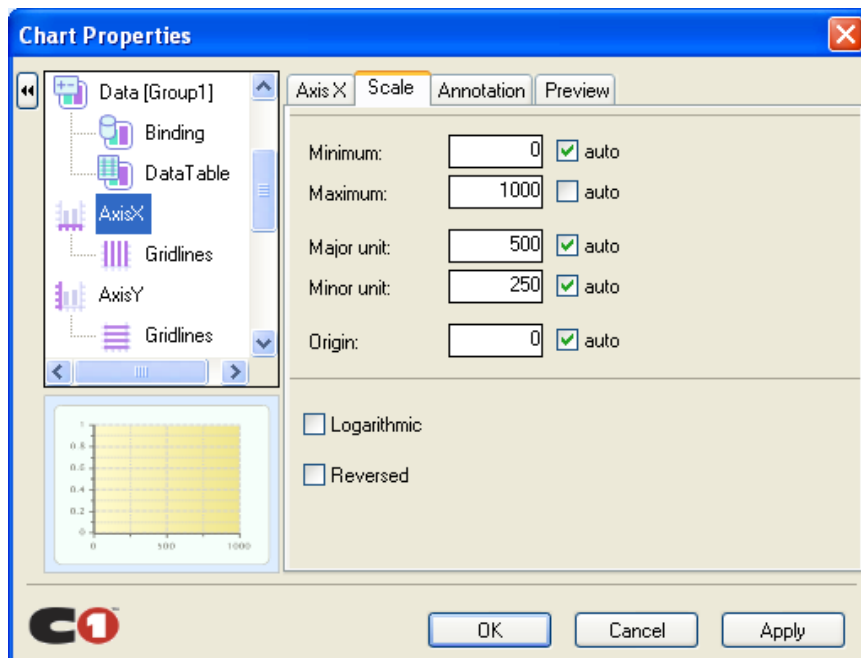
Chart Properties

Data [Group1]
Binding
DataTable
AxisX
Gridlines
AxisY
Gridlines

Axis X | Scale | Annotation | Preview

Minimum: 0 auto
Maximum: 1000 auto
Major unit: 500 auto
Minor unit: 250 auto
Origin: 0 auto

Logarithmic
Reversed

1
0.8
0.6
0.4
0.2
0
0 500 1000

C1

OK Cancel Apply